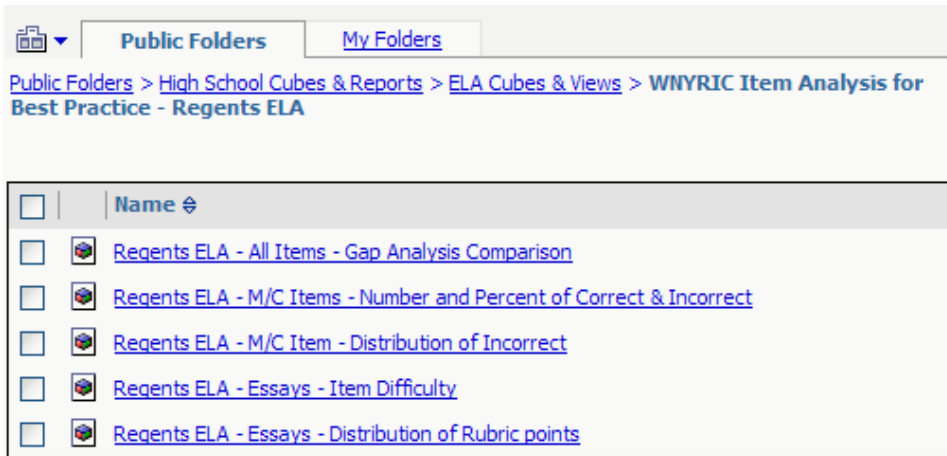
Public Folders | My Folders

Public Folders > High School Cubes & Reports > ELA Cubes & Views > WNYRIC Item Analysis for Best Practice - Regents ELA

Name

Regents ELA - All Items - Gap Analysis Comparison

Regents ELA - M/C Items - Number and Percent of Correct & Incorrect

Regents ELA - M/C Item - Distribution of Incorrect

Regents ELA - Essays - Item Difficulty

Regents ELA - Essays - Distribution of Rubric points